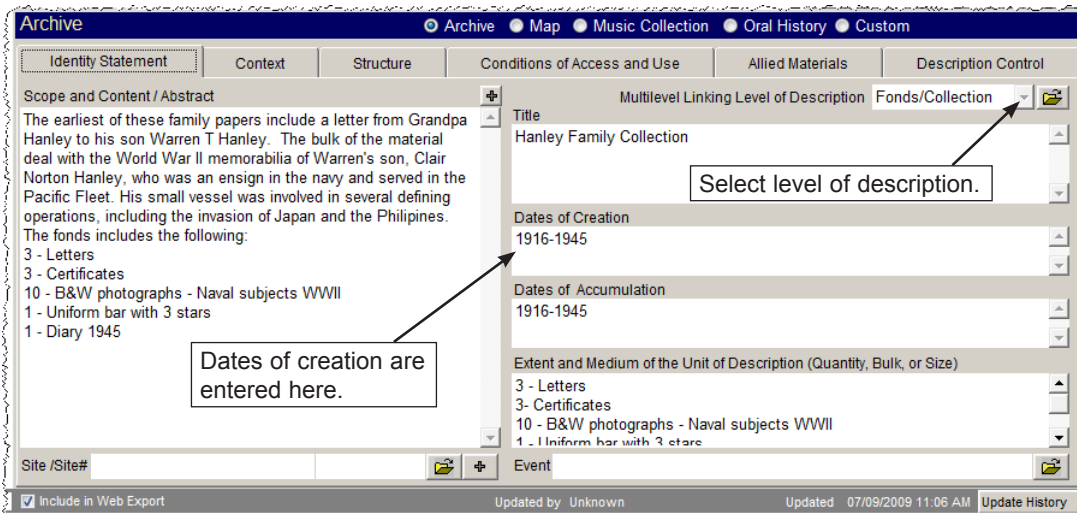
Archive

Archive Map Music Collection Oral History Custom

| Identity Statement | Context | Structure | Conditions of Access and Use | Allied Materials | Description Control |
|---|---|---|---|---|---|

Scope and Content / Abstract

The earliest of these family papers include a letter from Grandpa Hanley to his son Warren T Hanley. The bulk of the material deal with the World War II memorabilia of Warren's son, Clair Norton Hanley, who was an ensign in the navy and served in the Pacific Fleet. His small vessel was involved in several defining operations, including the invasion of Japan and the Philipines.
The fonds includes the following:
3 - Letters
3 - Certificates
10 - B&W photographs - Naval subjects WWII
1 - Uniform bar with 3 stars
1 - Diary 1945

Dates of creation are entered here.

Multilevel Linking Level of Description Fonds/Collection

Title
Hanley Family Collection

Select level of description.

Dates of Creation
1916-1945

Dates of Accumulation
1916-1945

Extent and Medium of the Unit of Description (Quantity, Bulk, or Size)
3 - Letters
3- Certificates
10 - B&W photographs - Naval subjects WWII
1 - Uniform bar with 3 stars

Site /Site#

Event

Include in Web Export Updated by Unknown Updated 07/09/2009 11:06 AM Update History